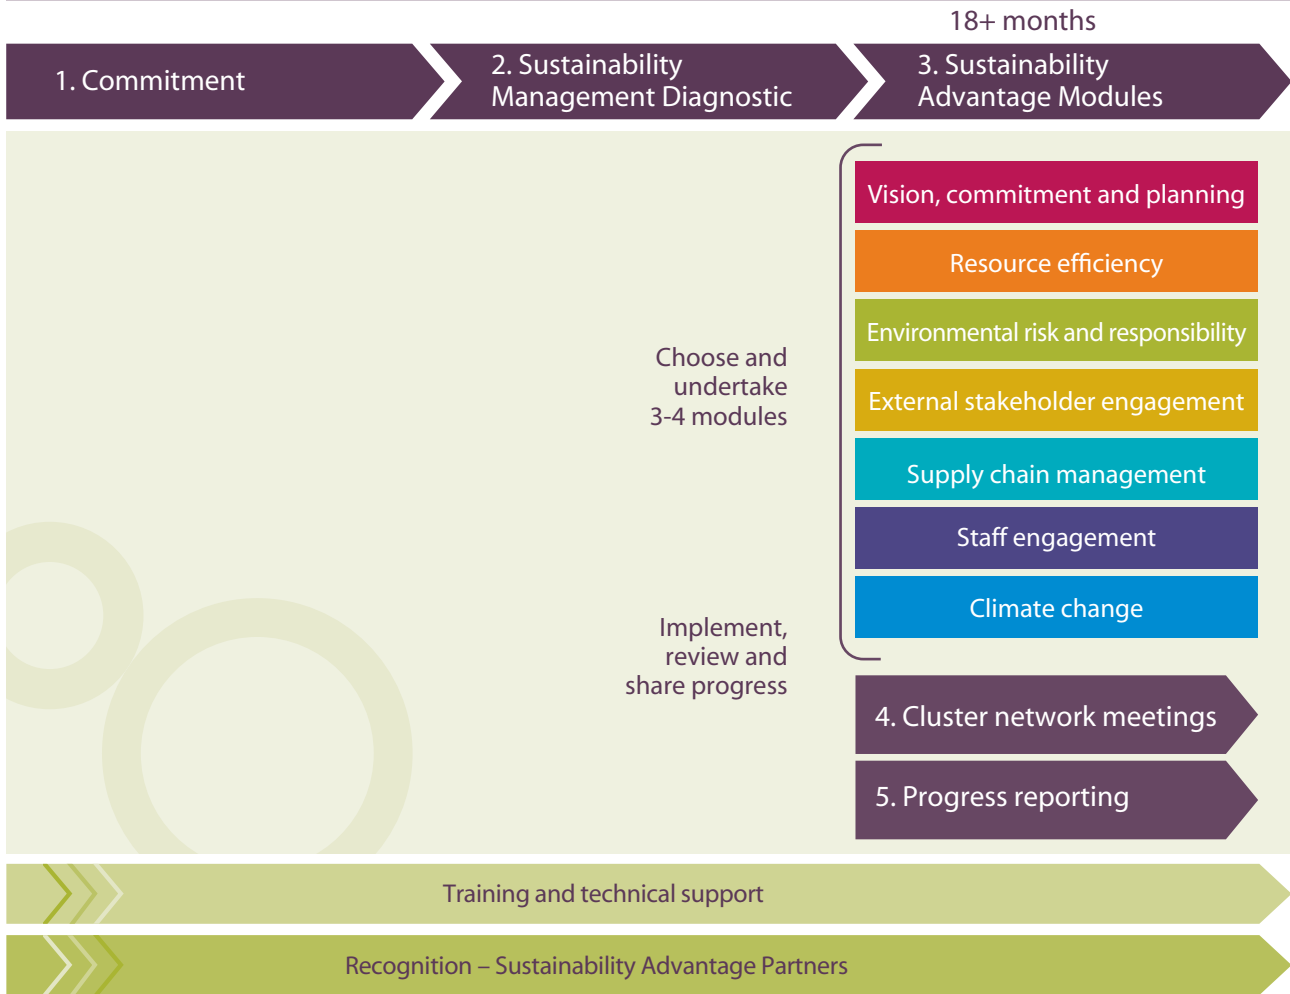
18+ months

1. Commitment

2. Sustainability Management Diagnostic

3. Sustainability Advantage Modules

Vision, commitment and planning

Resource efficiency

Environmental risk and responsibility

External stakeholder engagement

Supply chain management

Staff engagement

Climate change

Choose and undertake 3-4 modules

Implement, review and share progress

4. Cluster network meetings

5. Progress reporting

Training and technical support

Recognition – Sustainability Advantage Partners